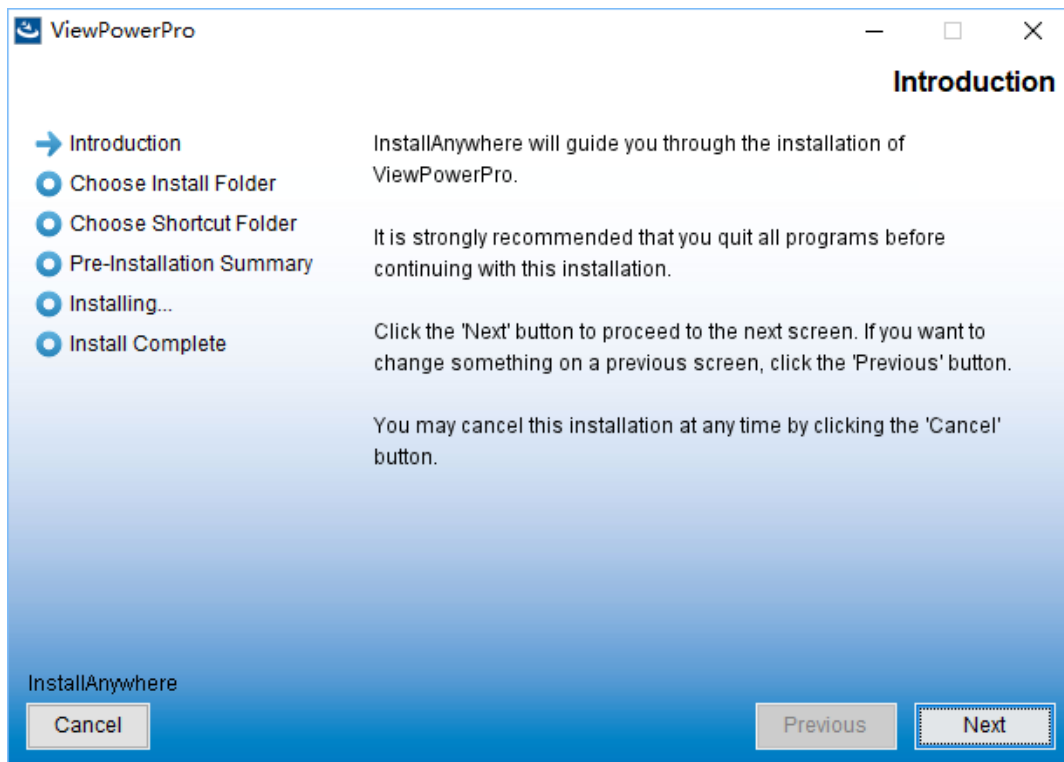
ViewPowerPro

Introduction

Introduction
Choose Install Folder
Choose Shortcut Folder
Pre-Installation Summary
Installing...
Install Complete

InstallAnywhere will guide you through the installation of ViewPowerPro.

It is strongly recommended that you quit all programs before continuing with this installation.

Click the 'Next' button to proceed to the next screen. If you want to change something on a previous screen, click the 'Previous' button.

You may cancel this installation at any time by clicking the 'Cancel' button.

InstallAnywhere

Cancel

Previous

Next